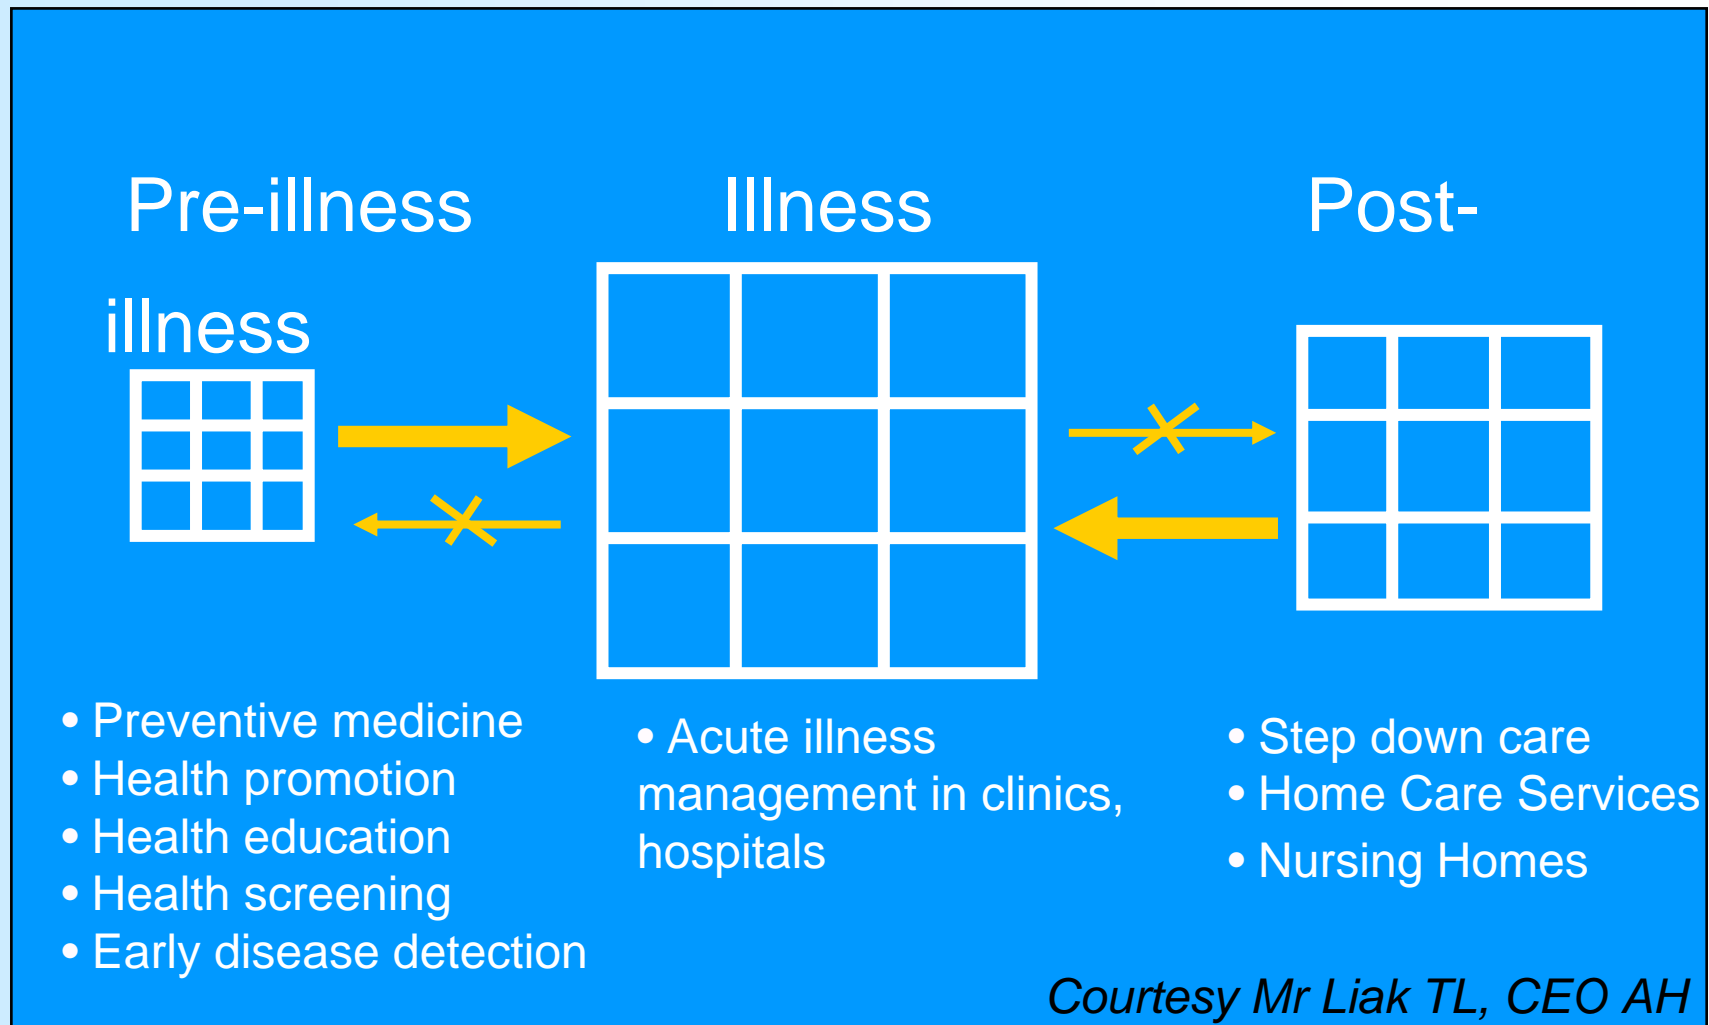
Pre-illness

illness

Illness

Post-

• Preventive medicine
• Health promotion
• Health education
• Health screening
• Early disease detection

• Acute illness management in clinics, hospitals

• Step down care
• Home Care Services
• Nursing Homes

Courtesy Mr Liak TL, CEO AH